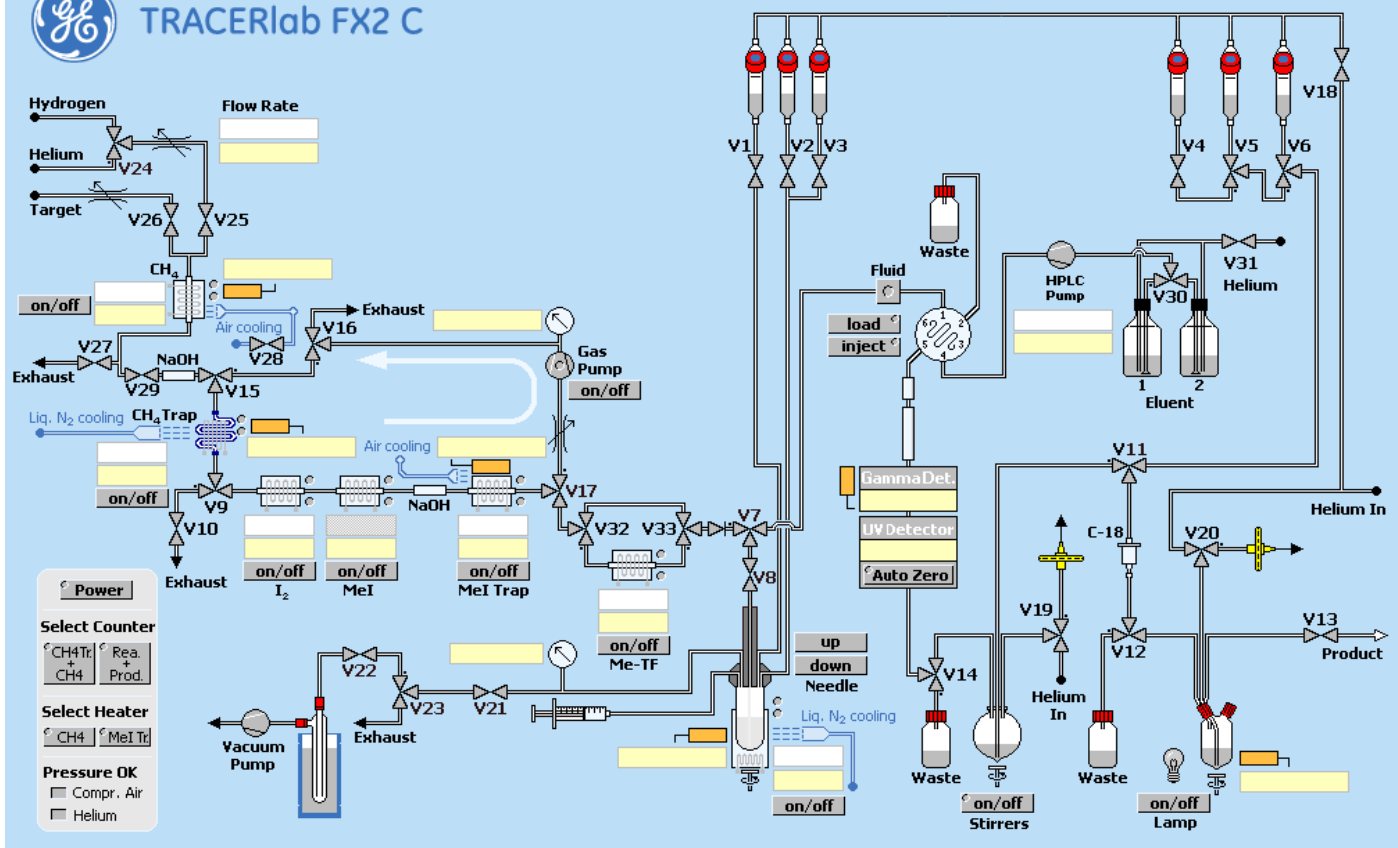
GE TRACERlab FX2 C

Hydrogen
Flow Rate
Helium
V24
Target
V26
V25
$CH_4$
on/off
V27
Air cooling
V28
V16
Exhaust
Exhaust
NaOH
V29
V15
Gas Pump
on/off
Liq. $N_2$ cooling
$CH_4$ Trap
Air cooling
on/off
V9
NaOH
V17
V10
V32
V33
V7
Exhaust
on/off
on/off
on/off
$I_2$
MeI
MeI Trap
V8
on/off
Me-TF
Power
Select Counter
CH4Tr. + CH4
Rea. + Prod.
Select Heater
CH4
MeI Tr.
Pressure OK
Compr. Air
Helium
V22
V23
V21
Exhaust
Vacuum Pump
up
down
Needle
Liq. $N_2$ cooling
on/off

V1
V2
V3
V4
V5
V6
V18
Waste
Fluid
load
inject
HPLC Pump
V31
V30
Helium
1
2
Eluent
GammaDet.
UV Detector
Auto Zero
V11
Helium In
C-18
V20
V19
V12
V13
V14
Product
Helium In
Waste
Waste
on/off
Stirrers
on/off
Lamp